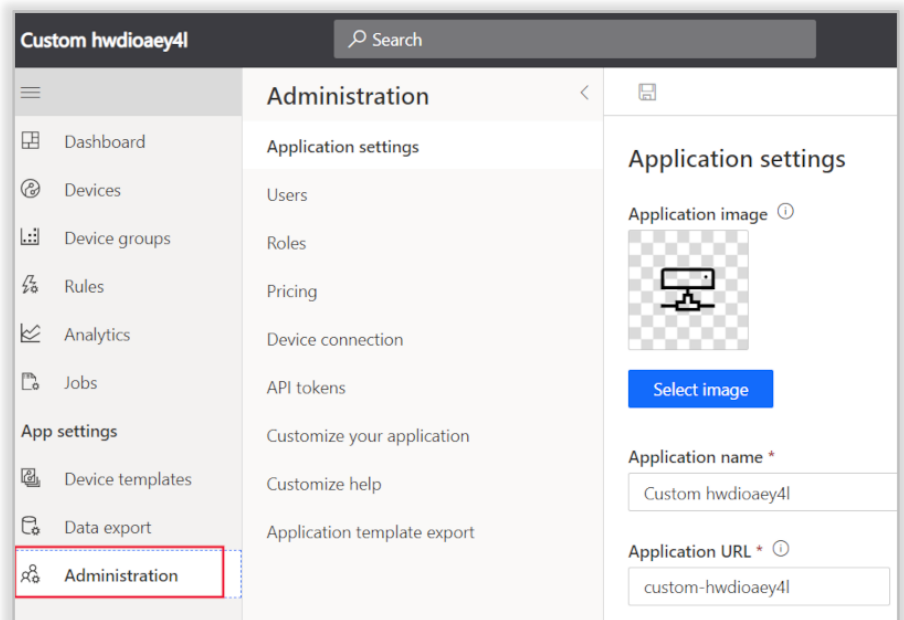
Custom hwdioaey4l

Search

Dashboard
Devices
Device groups
Rules
Analytics
Jobs
App settings
Device templates
Data export
Administration

Administration

Application settings
Users
Roles
Pricing
Device connection
API tokens
Customize your application
Customize help
Application template export

Application settings

Application image ⓘ

Select image

Application name *
Custom hwdioaey4l

Application URL * ⓘ
custom-hwdioaey4l